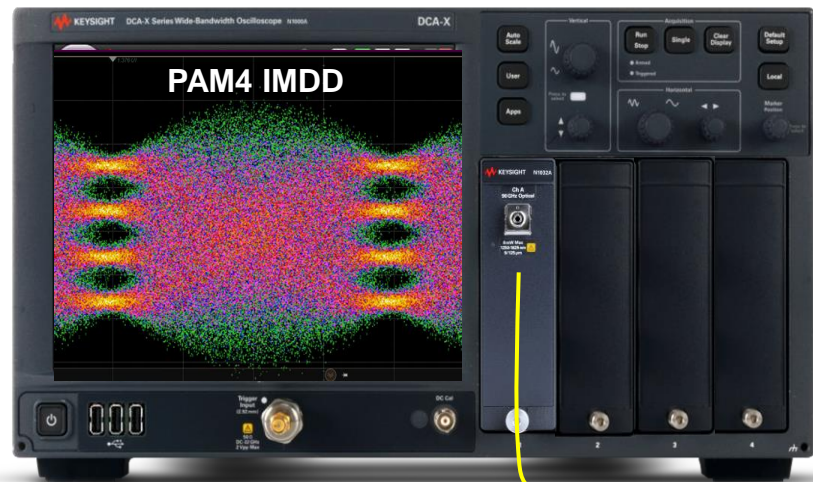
KEYSIGHT DCA-X Series Wide-Bandwidth Oscilloscope N1000A

DCA-X

PAM4 IMDD

Auto Scale

User

Apps

Vertical

Acquisition

Run Stop

Single

Clear Display

Armed

Triggered

Horizontal

Default Setup

Local

Marker Position

KEYSIGHT N1032A

Ch A

50 GHz Optical

Trigger Input

DC Cal

2

3

4